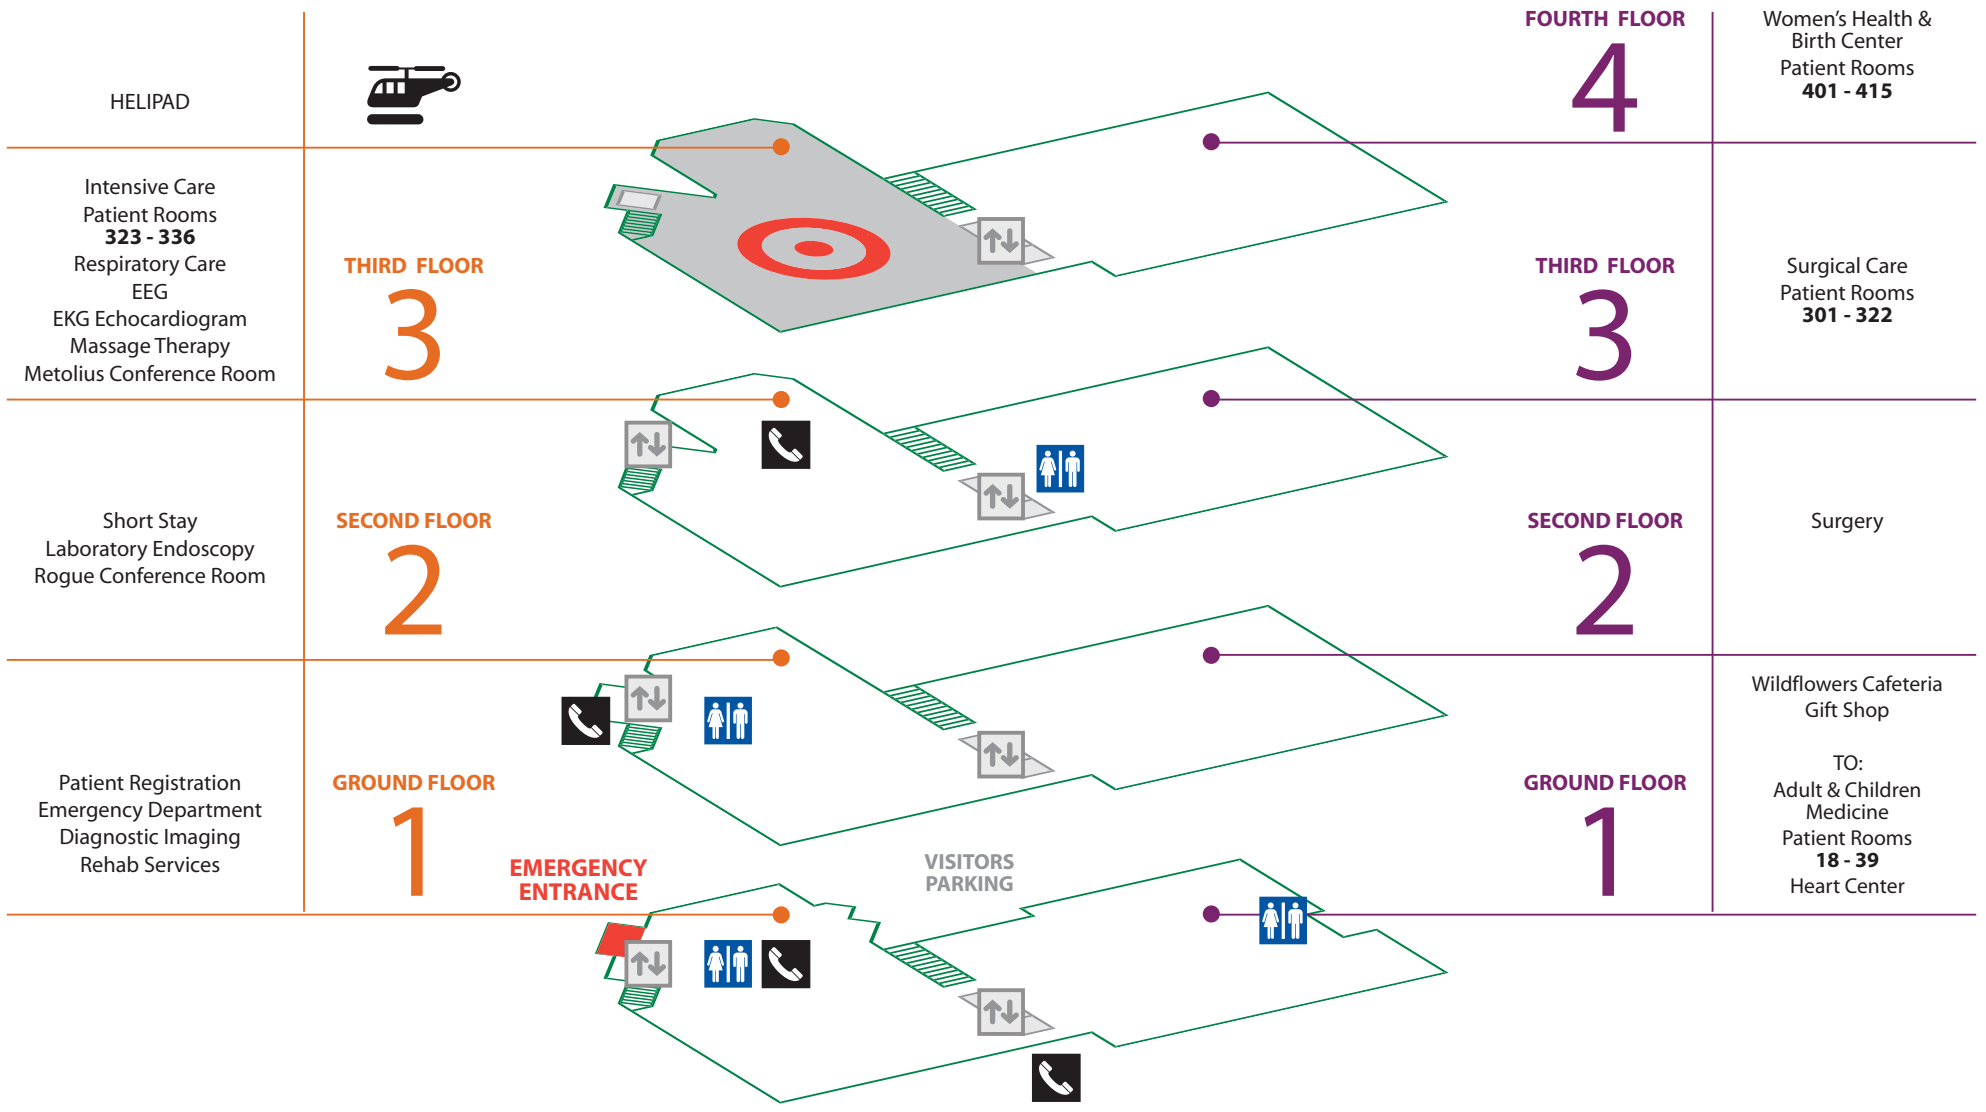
HELIPAD

FOURTH FLOOR
4

Women's Health & Birth Center
Patient Rooms
401 - 415

Intensive Care
Patient Rooms
323 - 336
Respiratory Care
EEG
EKG Echocardiogram
Massage Therapy
Metolius Conference Room

THIRD FLOOR
3

THIRD FLOOR
3

Surgical Care
Patient Rooms
301 - 322

Short Stay
Laboratory Endoscopy
Rogue Conference Room

SECOND FLOOR
2

SECOND FLOOR
2

Surgery

Wildflowers Cafeteria
Gift Shop

TO:
Adult & Children Medicine
Patient Rooms
18 - 39
Heart Center

Patient Registration
Emergency Department
Diagnostic Imaging
Rehab Services

GROUND FLOOR
1

EMERGENCY ENTRANCE

VISITORS PARKING

GROUND FLOOR
1